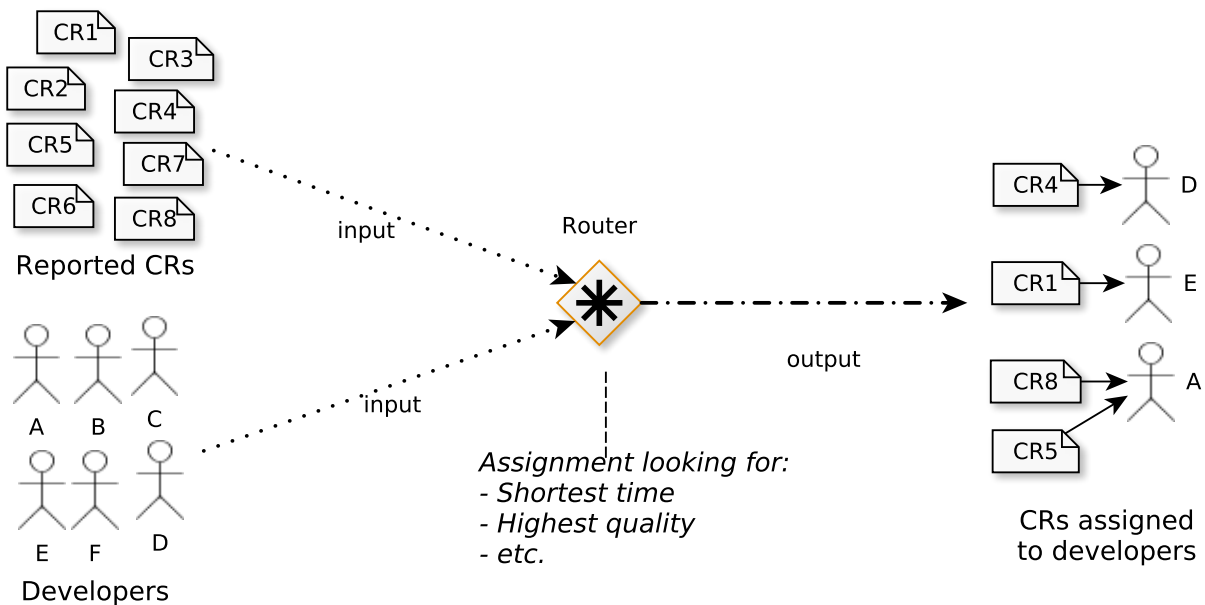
CR1
CR3
CR2
CR4
CR5
CR7
CR6
CR8
Reported CRs

input

Router

A
B
C
E
F
D
Developers

input

output

Assignment looking for:
- Shortest time
- Highest quality
- etc.

CR4
D
CR1
E
CR8
A
CR5

CRs assigned to developers